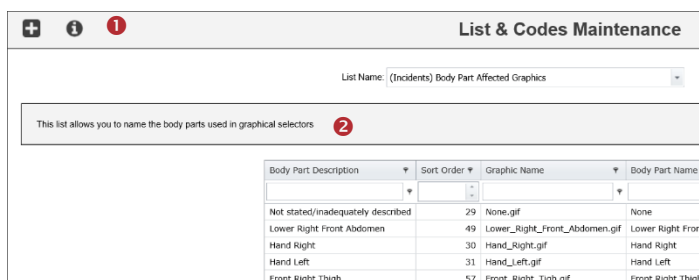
❶

List & Codes Maintenance

List Name: (Incidents) Body Part Affected Graphics

This list allows you to name the body parts used in graphical selectors ❷

| Body Part Description | Sort Order | Graphic Name | Body Part Name |
|---|---|---|---|
| | | | |
| Not stated/inadequately described | 29 | None.gif | None |
| Lower Right Front Abdomen | 49 | Lower_Right_Front_Abdomen.gif | Lower Right Fro |
| Hand Right | 30 | Hand_Right.gif | Hand Right |
| Hand Left | 31 | Hand_Left.gif | Hand Left |
| Front Right Thigh | 57 | Front_Right_Tigh.gif | Front Right Thi |